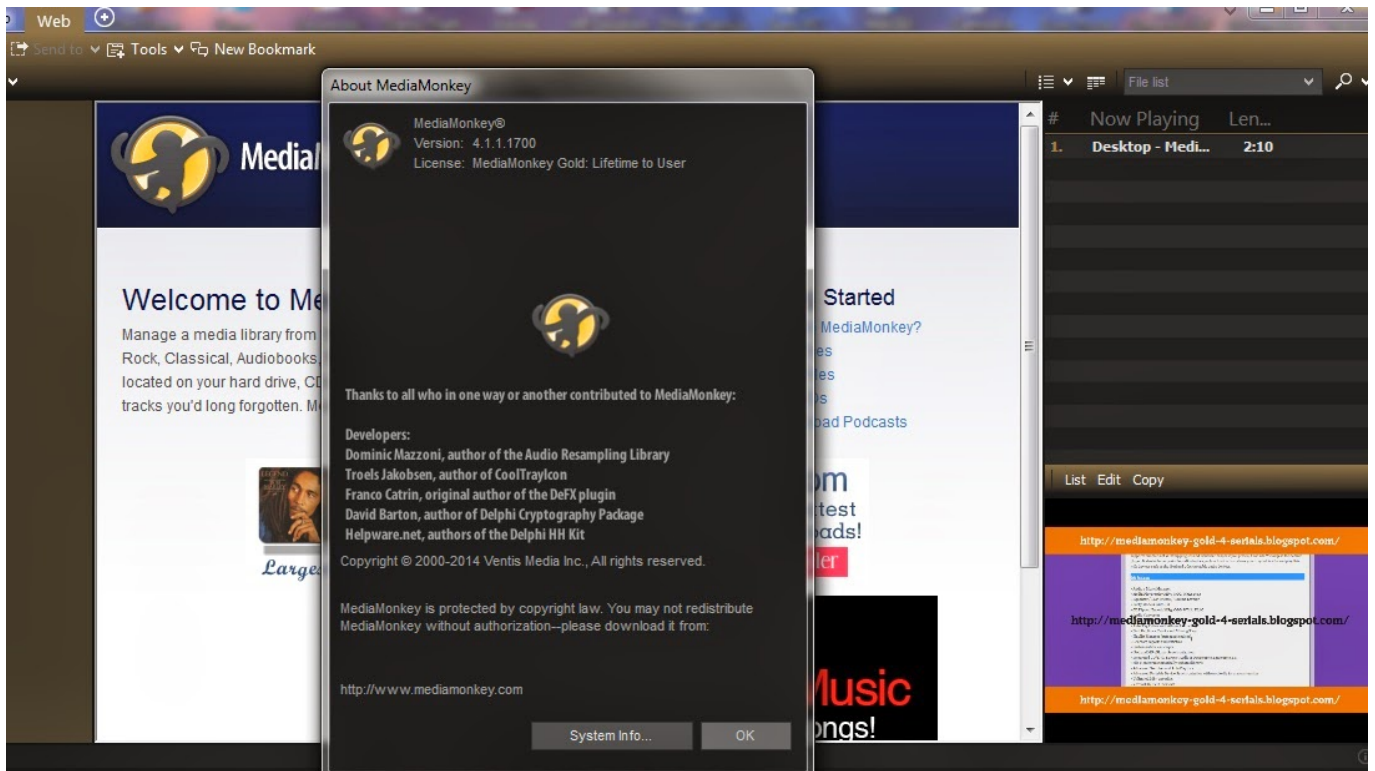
Web

Send to Tools New Bookmark

File list

# Now Playing Len...
1. Desktop - Medi... 2:10

About MediaMonkey

MediaMonkey®
Version: 4.1.1.1700
License: MediaMonkey Gold: Lifetime to User

Thanks to all who in one way or another contributed to MediaMonkey:

Developers:
Dominic Mazzoni, author of the Audio Resampling Library
Troels Jakobsen, author of CoolTrayIcon
Franco Catrin, original author of the DeFX plugin
David Barton, author of Delphi Cryptography Package
Helpware.net, authors of the Delphi HH Kit

Copyright © 2000-2014 Ventis Media Inc., All rights reserved.

MediaMonkey is protected by copyright law. You may not redistribute MediaMonkey without authorization--please download it from:

http://www.mediamonkey.com

System Info... OK

Medial

Welcome to Me

Manage a media library from Rock, Classical, Audiobooks, located on your hard drive, CD tracks you'd long forgotten. M

Larges

Started
MediaMonkey?
es
es
s
oad Podcasts

m
test
oads!
ler

Music
ongs!

List Edit Copy

http://mediamonkey-gold-4-serials.blogspot.com/

http://mediamonkey-gold-4-serials.blogspot.com/

http://mediamonkey-gold-4-serials.blogspot.com/